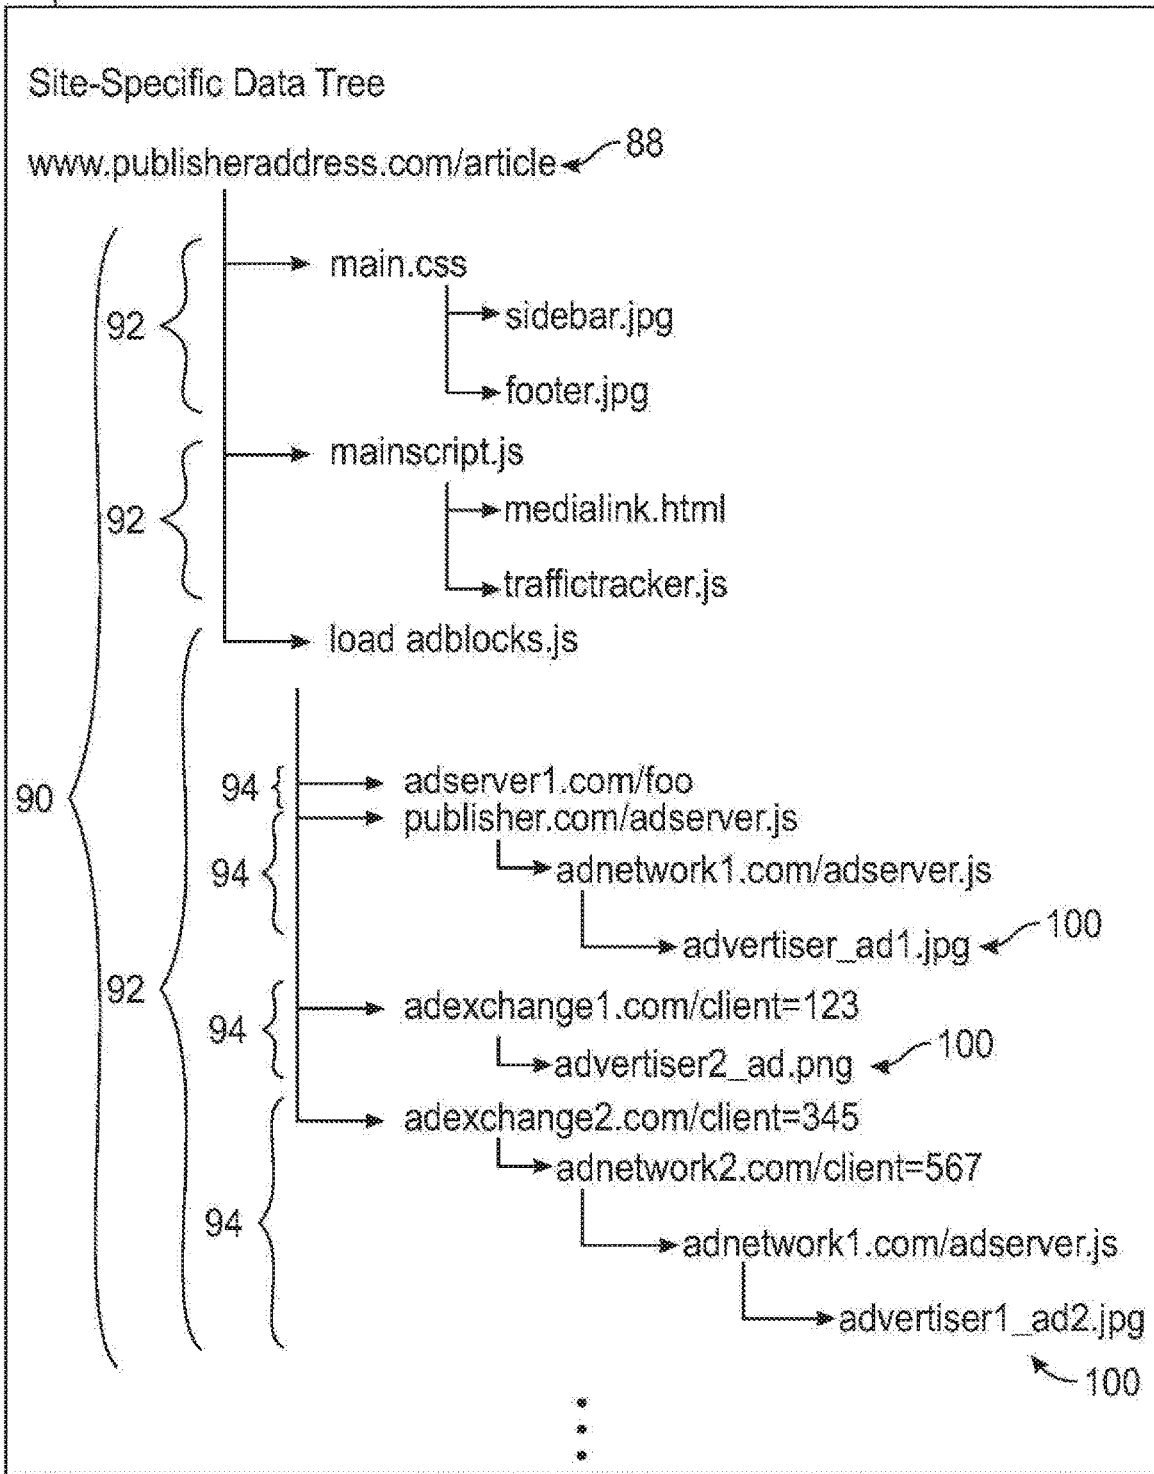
Site-Specific Data Tree

www.publisheraddress.com/article 88

92 main.css
sidebar.jpg
footer.jpg

92 mainscript.js
medialink.html
traffictracker.js

load adblocks.js

90

92

94 adserver1.com/foo
94 publisher.com/adserver.js
adnetwork1.com/adserver.js
advertiser_ad1.jpg 100

94 adexchange1.com/client=123
advertiser2_ad.png 100

94 adexchange2.com/client=345
adnetwork2.com/client=567
adnetwork1.com/adserver.js
advertiser1_ad2.jpg
100